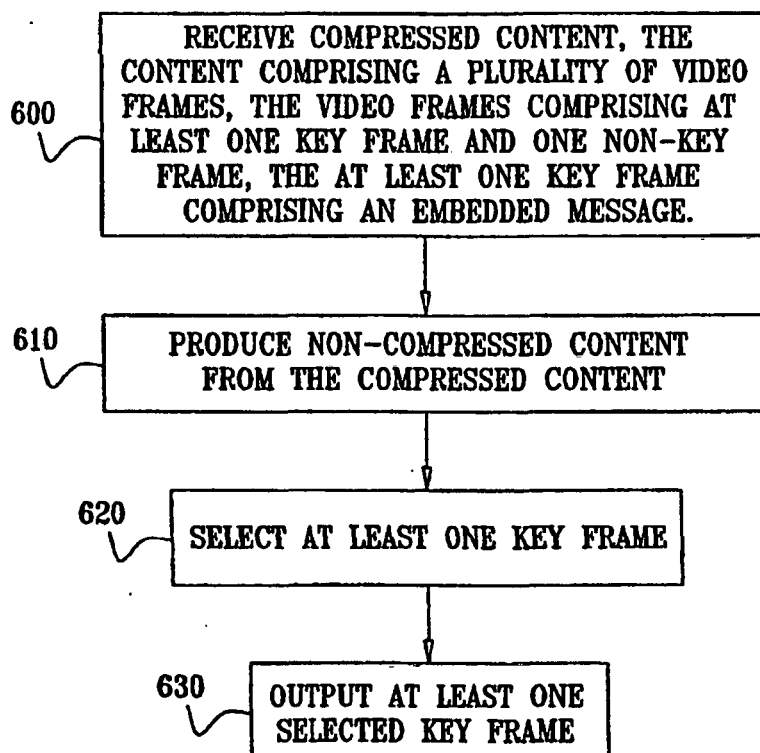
600

RECEIVE COMPRESSED CONTENT, THE CONTENT COMPRISING A PLURALITY OF VIDEO FRAMES, THE VIDEO FRAMES COMPRISING AT LEAST ONE KEY FRAME AND ONE NON-KEY FRAME, THE AT LEAST ONE KEY FRAME COMPRISING AN EMBEDDED MESSAGE.

610

PRODUCE NON-COMPRESSED CONTENT FROM THE COMPRESSED CONTENT

620

SELECT AT LEAST ONE KEY FRAME

630

OUTPUT AT LEAST ONE SELECTED KEY FRAME